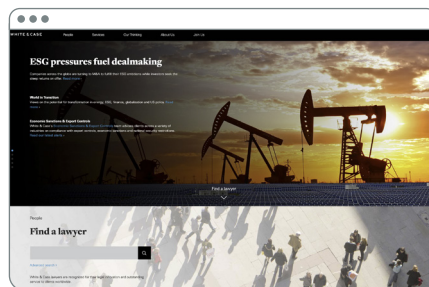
WHITE & CASE People Services Our Thinking About Us Join Us

ESG pressures fuel dealmaking

Companies across the globe are turning to M&A to fulfill their ESG ambitions while investors seek the green returns on offer. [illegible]

World in Transition
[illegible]

Economic Sanctions & Export Controls
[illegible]

Find a lawyer

People

Find a lawyer

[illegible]

White & Case lawyers are recognized for their legal innovation and outstanding service to clients worldwide.